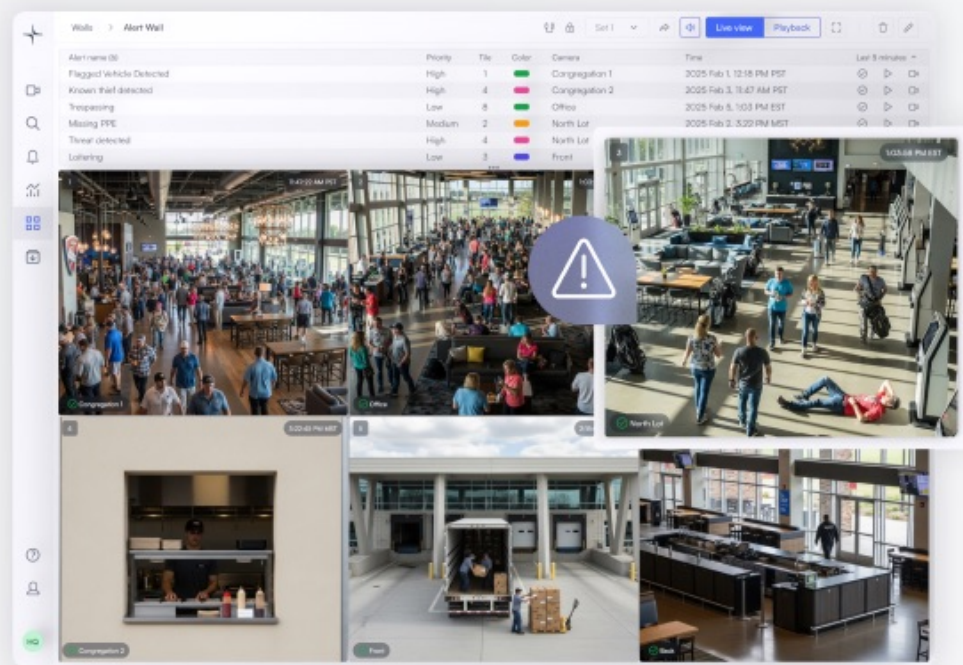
Walls > Alert Wall

Set 1

Live view Playback

| Alert name (6) | Priority | Tile | Color | Camera | Time | Last 5 minutes |
|---|---|---|---|---|---|---|
| Flagged Vehicle Detected | High | 1 | | Congregation 1 | 2025 Feb 1, 12:18 PM PST | |
| Known thief detected | High | 4 | | Congregation 2 | 2025 Feb 3, 11:47 AM PST | |
| Trespassing | Low | 8 | | Office | 2025 Feb 5, 1:03 PM EST | |
| Missing PPE | Medium | 2 | | North Lot | 2025 Feb 2, 3:22 PM MST | |
| Threat detected | High | 4 | | North Lot | | |
| Loitering | Low | 3 | | Front | | |

Congregation 1

Office

1:03:08 PM EST

North Lot

4

5:02:40 PM MST

Congregation 2

Front

Back

HQ